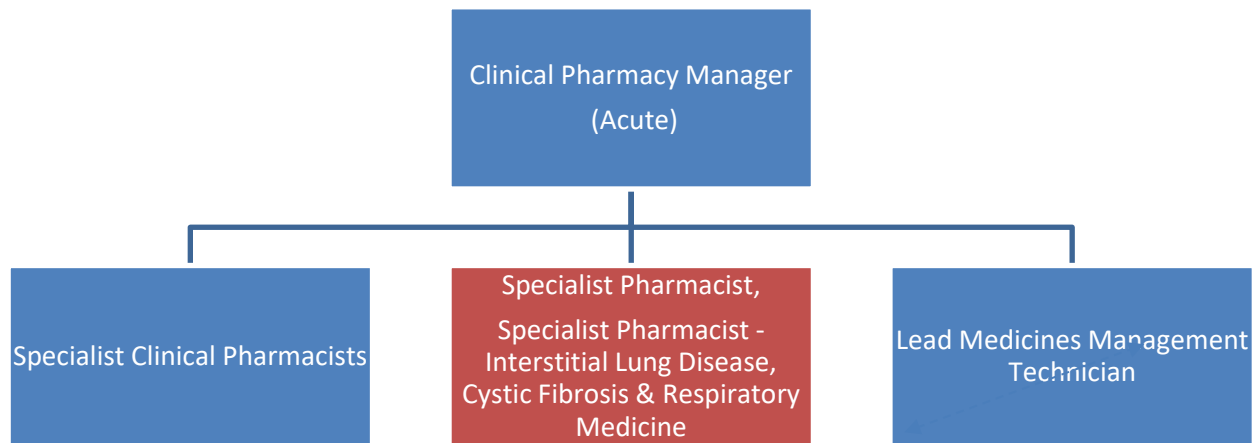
Clinical Pharmacy Manager (Acute)

Specialist Clinical Pharmacists

Specialist Pharmacist,

Specialist Pharmacist - Interstitial Lung Disease, Cystic Fibrosis & Respiratory Medicine

Lead Medicines Management Technician